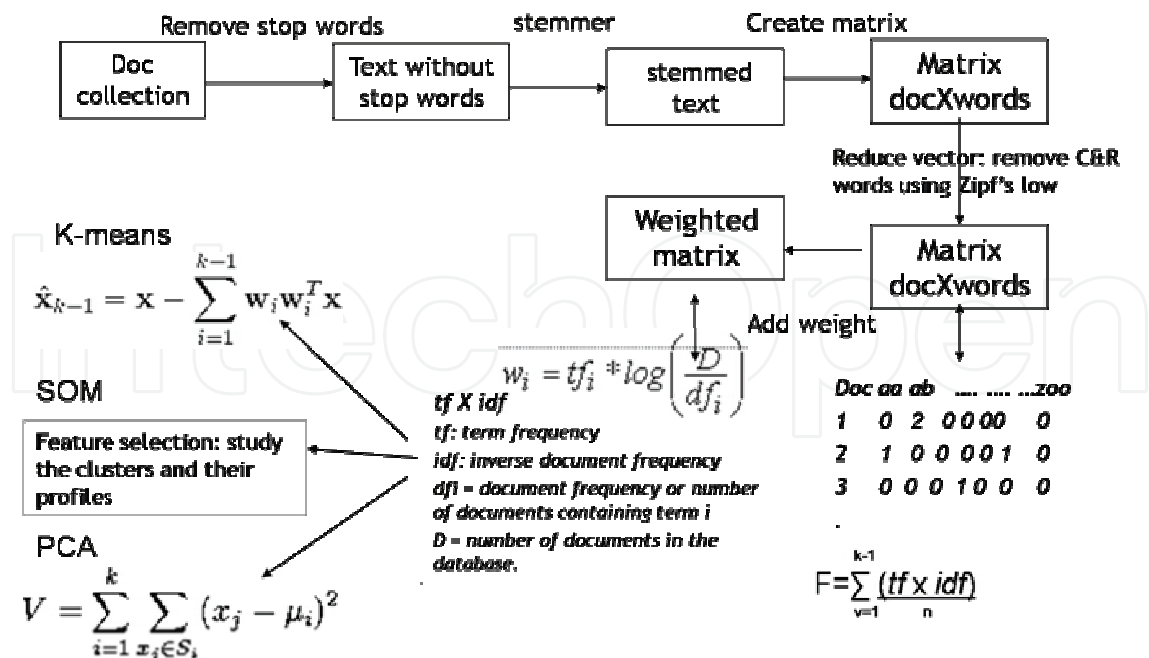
Remove stop words

stemmer

Create matrix

Doc collection

Text without stop words

stemmed text

Matrix docXwords

Reduce vector: remove C&R words using Zipf's low

Weighted matrix

Matrix docXwords

K-means

$\hat{\mathbf{x}}_{k-1} = \mathbf{x} - \sum_{i=1}^{k-1} \mathbf{w}_i \mathbf{w}_i^T \mathbf{x}$

Add weight

$w_i = tf_i * log\left(\frac{D}{df_i}\right)$

SOM

Feature selection: study the clusters and their profiles

tf X idf
tf: term frequency
idf: inverse document frequency
dfi = document frequency or number of documents containing term i
D = number of documents in the database.

| Doc | aa | ab | .... | .... | ...zoo |
|---|---|---|---|---|---|
| 1 | 0 | 2 | 0 0 0 0 | | 0 |
| 2 | 1 | 0 | 0 0 0 1 | | 0 |
| 3 | 0 | 0 | 0 1 0 0 | | 0 |

.

PCA

$V = \sum_{i=1}^{k} \sum_{x_j \in S_i} (x_j - \mu_i)^2$

$F = \sum_{v=1}^{k-1} \frac{(tf \times idf)}{n}$